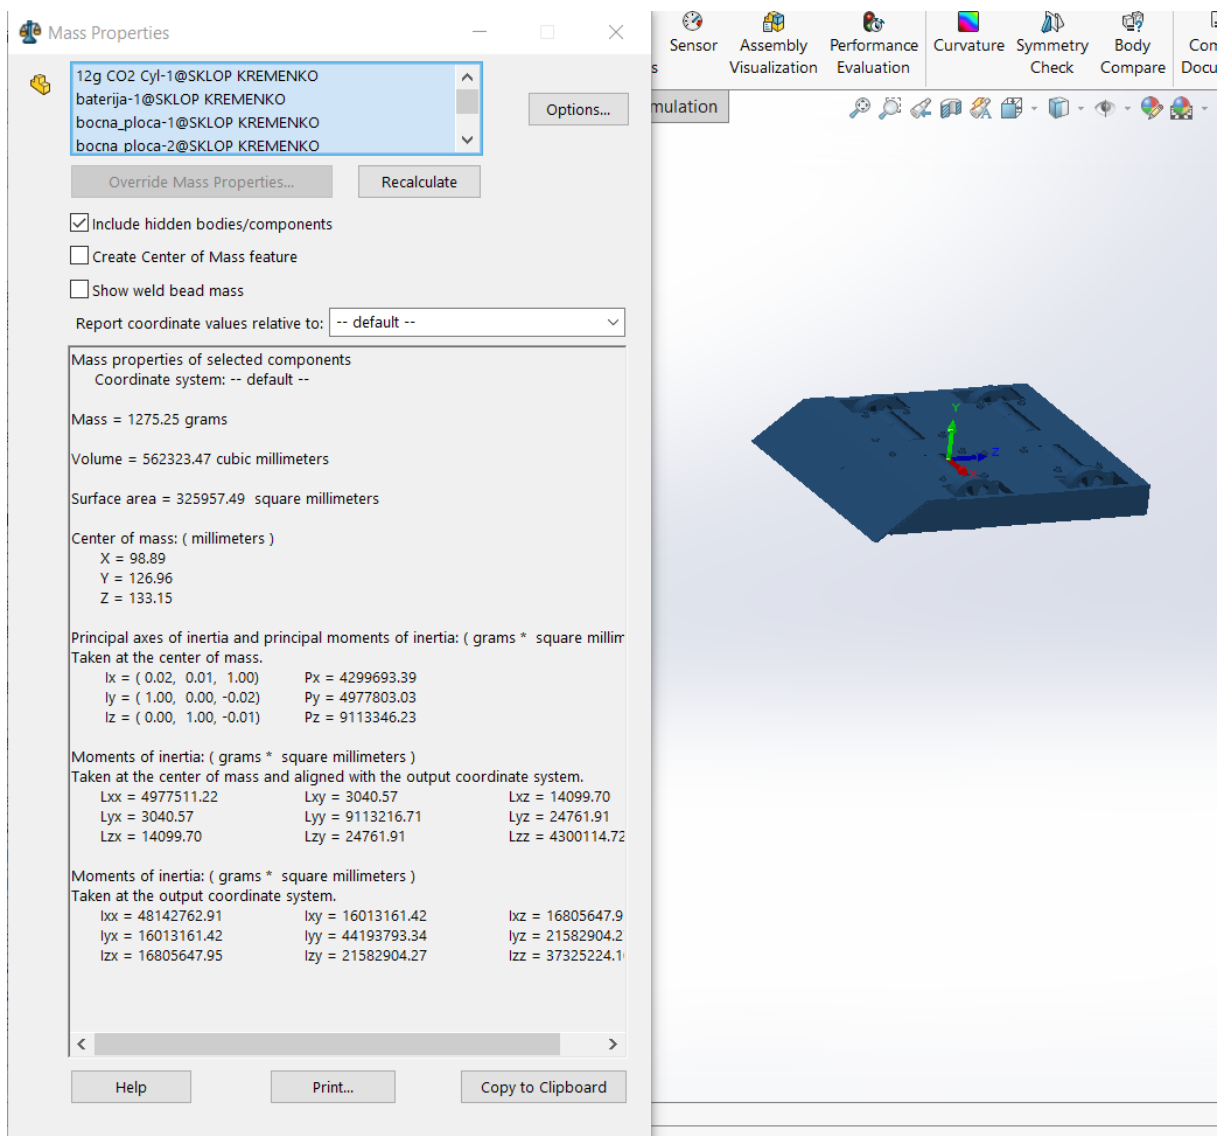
Mass Properties

12g CO2 Cyl-1@SKLOP KREMENKO
baterija-1@SKLOP KREMENKO
bocna_ploca-1@SKLOP KREMENKO
bocna_ploca-2@SKLOP KREMENKO

Options...

Override Mass Properties...

Recalculate

Include hidden bodies/components

Create Center of Mass feature

Show weld bead mass

Report coordinate values relative to: -- default --

Mass properties of selected components
Coordinate system: -- default --

Mass = 1275.25 grams

Volume = 562323.47 cubic millimeters

Surface area = 325957.49 square millimeters

Center of mass: ( millimeters )
X = 98.89
Y = 126.96
Z = 133.15

Principal axes of inertia and principal moments of inertia: ( grams * square millir
Taken at the center of mass.
Ix = ( 0.02, 0.01, 1.00) Px = 4299693.39
Iy = ( 1.00, 0.00, -0.02) Py = 4977803.03
Iz = ( 0.00, 1.00, -0.01) Pz = 9113346.23

Moments of inertia: ( grams * square millimeters )
Taken at the center of mass and aligned with the output coordinate system.
Lxx = 4977511.22 Lxy = 3040.57 Lxz = 14099.70
Lyx = 3040.57 Lyy = 9113216.71 Lyz = 24761.91
Lzx = 14099.70 Lzy = 24761.91 Lzz = 4300114.72

Moments of inertia: ( grams * square millimeters )
Taken at the output coordinate system.
Ixx = 48142762.91 Ixy = 16013161.42 Ixz = 16805647.9
Iyx = 16013161.42 Iyy = 44193793.34 Iyz = 21582904.2
Izx = 16805647.95 Izy = 21582904.27 Izz = 37325224.1

Help

Print...

Copy to Clipboard

Sensor
Assembly Visualization
Performance Evaluation
Curvature
Symmetry Check
Body Compare
Con Docu
s
mulation
Y
Z